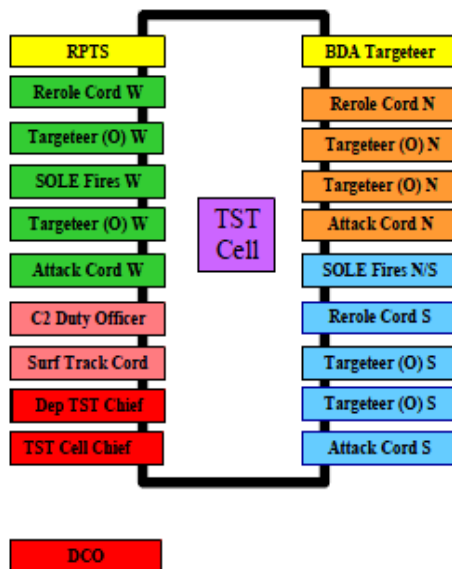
RPTS
Rerole Cord W
Targeteer (O) W
SOLE Fires W
Targeteer (O) W
Attack Cord W
C2 Duty Officer
Surf Track Cord
Dep TST Chief
TST Cell Chief

TST Cell

BDA Targeteer
Rerole Cord N
Targeteer (O) N
Targeteer (O) N
Attack Cord N
SOLE Fires N/S
Rerole Cord S
Targeteer (O) S
Targeteer (O) S
Attack Cord S

DCO